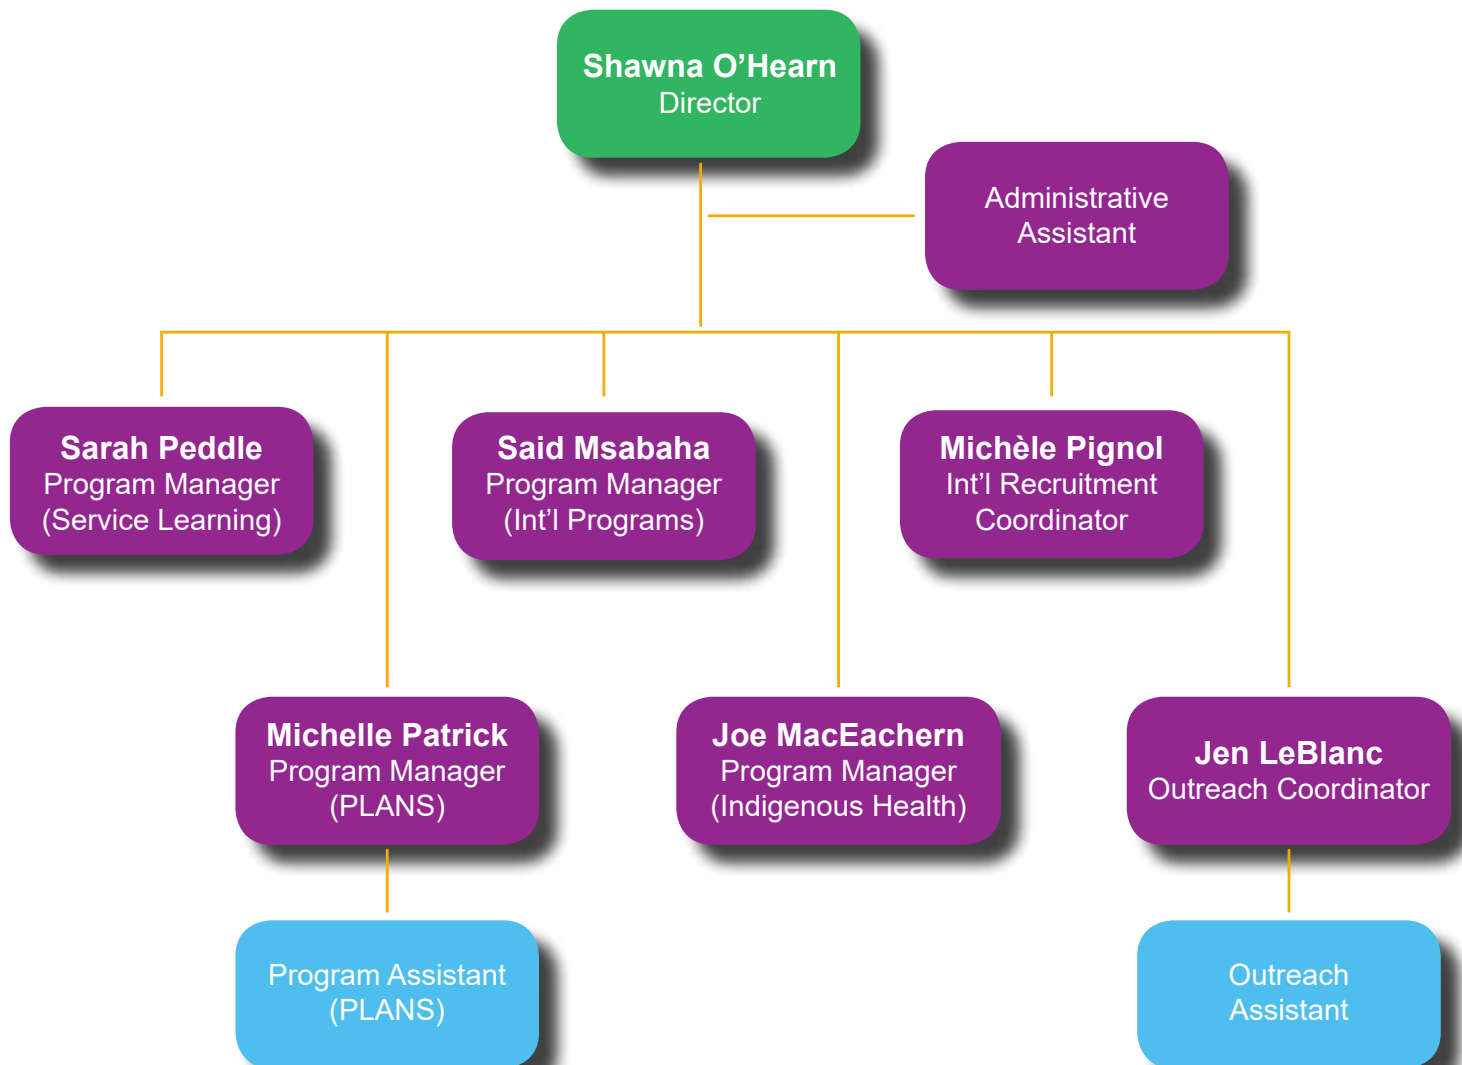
Shawna O’Hearn
Director

Administrative Assistant

Sarah Peddle
Program Manager
(Service Learning)

Said Msabaha
Program Manager
(Int’l Programs)

Michèle Pignol
Int’l Recruitment Coordinator

Michelle Patrick
Program Manager
(PLANS)

Joe MacEachern
Program Manager
(Indigenous Health)

Jen LeBlanc
Outreach Coordinator

Program Assistant
(PLANS)

Outreach Assistant